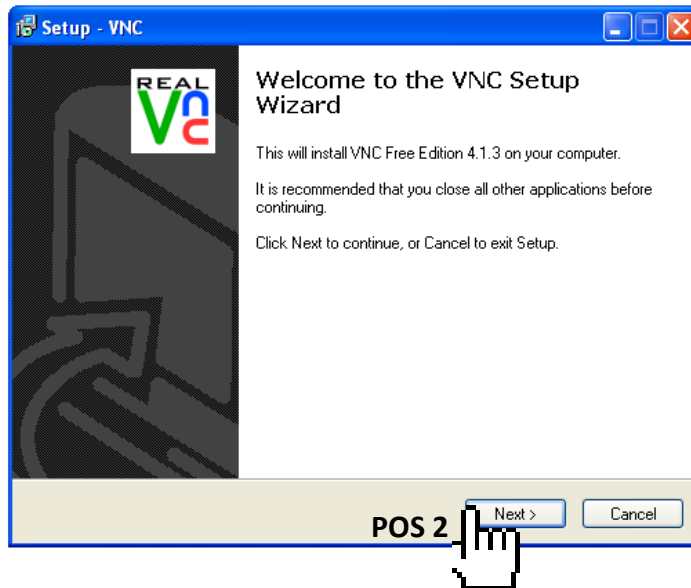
Setup - VNC

REAL
VNC

Welcome to the VNC Setup Wizard

This will install VNC Free Edition 4.1.3 on your computer.

It is recommended that you close all other applications before continuing.

Click Next to continue, or Cancel to exit Setup.

POS 2

Next >

Cancel